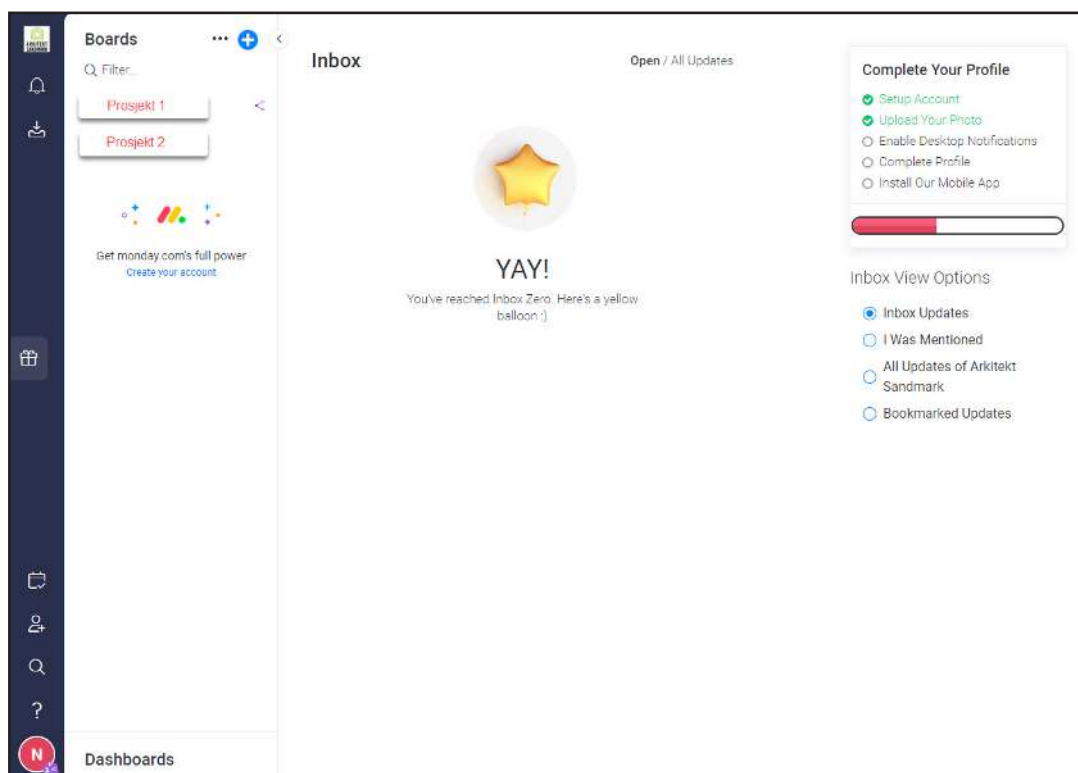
Boards

Filter...

Prosjekt 1

Prosjekt 2

Get monday.com's full power
Create your account

N

Dashboards

Inbox

Open / All Updates

YAY!

You've reached Inbox Zero. Here's a yellow balloon :)

Complete Your Profile

Setup Account
Upload Your Photo
Enable Desktop Notifications
Complete Profile
Install Our Mobile App

Inbox View Options

Inbox Updates
I Was Mentioned
All Updates of Arkitekt Sandmark
Bookmarked Updates